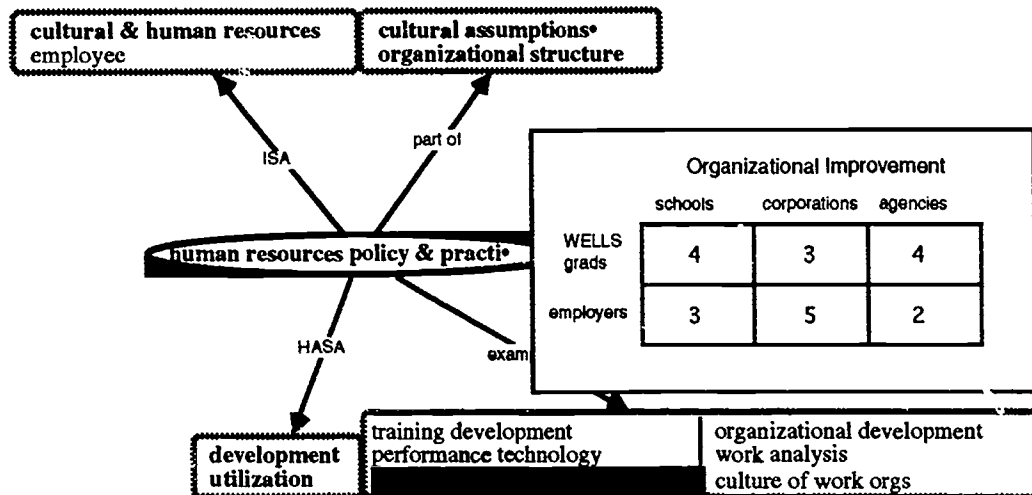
cultural & human resources
employee

cultural assumptions•
organizational structure

ISA

part of

human resources policy & practi•

HASA

exam

development
utilization

Organizational Improvement

|  | schools | corporations | agencies |
|---|---|---|---|
| WELLS grads | 4 | 3 | 4 |
| employers | 3 | 5 | 2 |

training development
performance technology

organizational development
work analysis
culture of work orgs